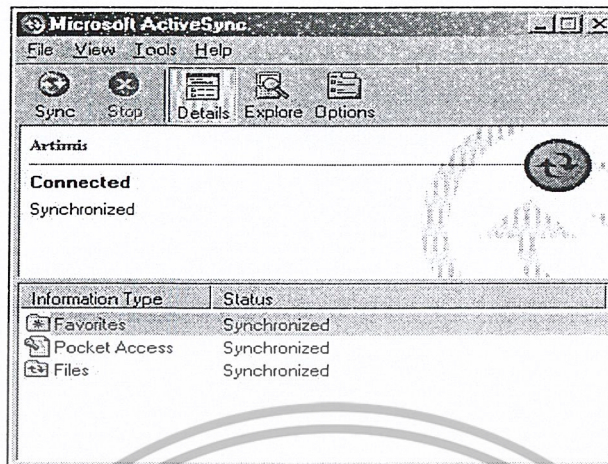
Microsoft ActiveSync

File View Tools Help

Sync Stop Details Explore Options

Artimis

Connected

Synchronized

| Information Type | Status |
|---|---|
| Favorites | Synchronized |
| Pocket Access | Synchronized |
| Files | Synchronized |